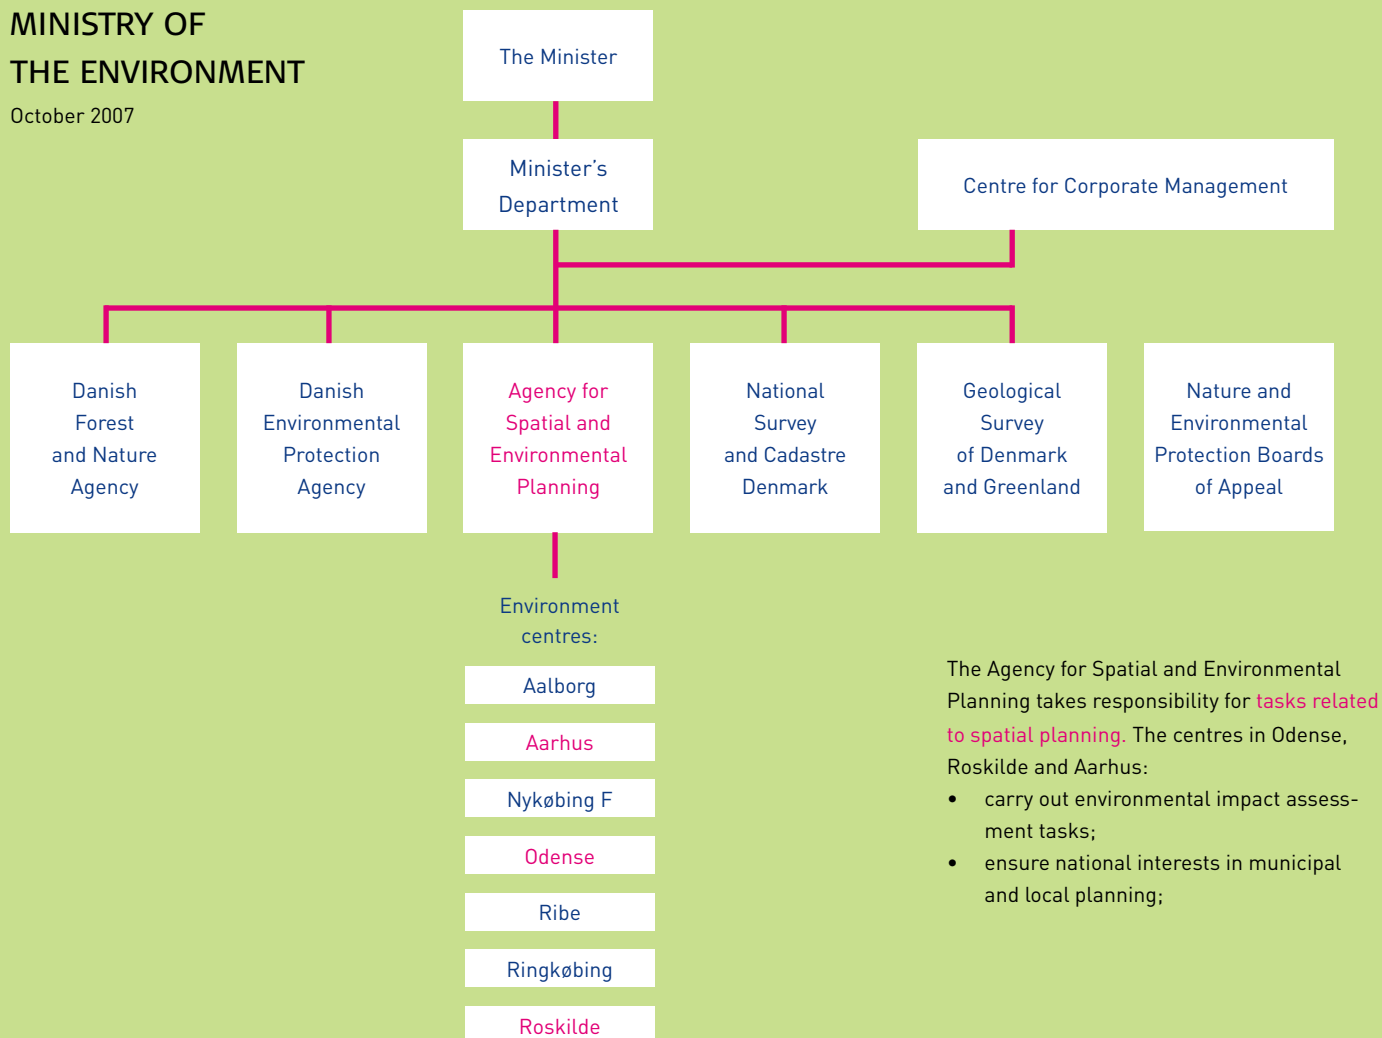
MINISTRY OF
THE ENVIRONMENT
October 2007

The Minister

Minister's Department

Centre for Corporate Management

Danish Forest and Nature Agency

Danish Environmental Protection Agency

Agency for Spatial and Environmental Planning

National Survey and Cadastre Denmark

Geological Survey of Denmark and Greenland

Nature and Environmental Protection Boards of Appeal

Environment centres:

Aalborg

Aarhus

Nykøbing F

Odense

Ribe

Ringkøbing

Roskilde

The Agency for Spatial and Environmental Planning takes responsibility for tasks related to spatial planning. The centres in Odense, Roskilde and Aarhus:

- carry out environmental impact assessment tasks;
- ensure national interests in municipal and local planning;